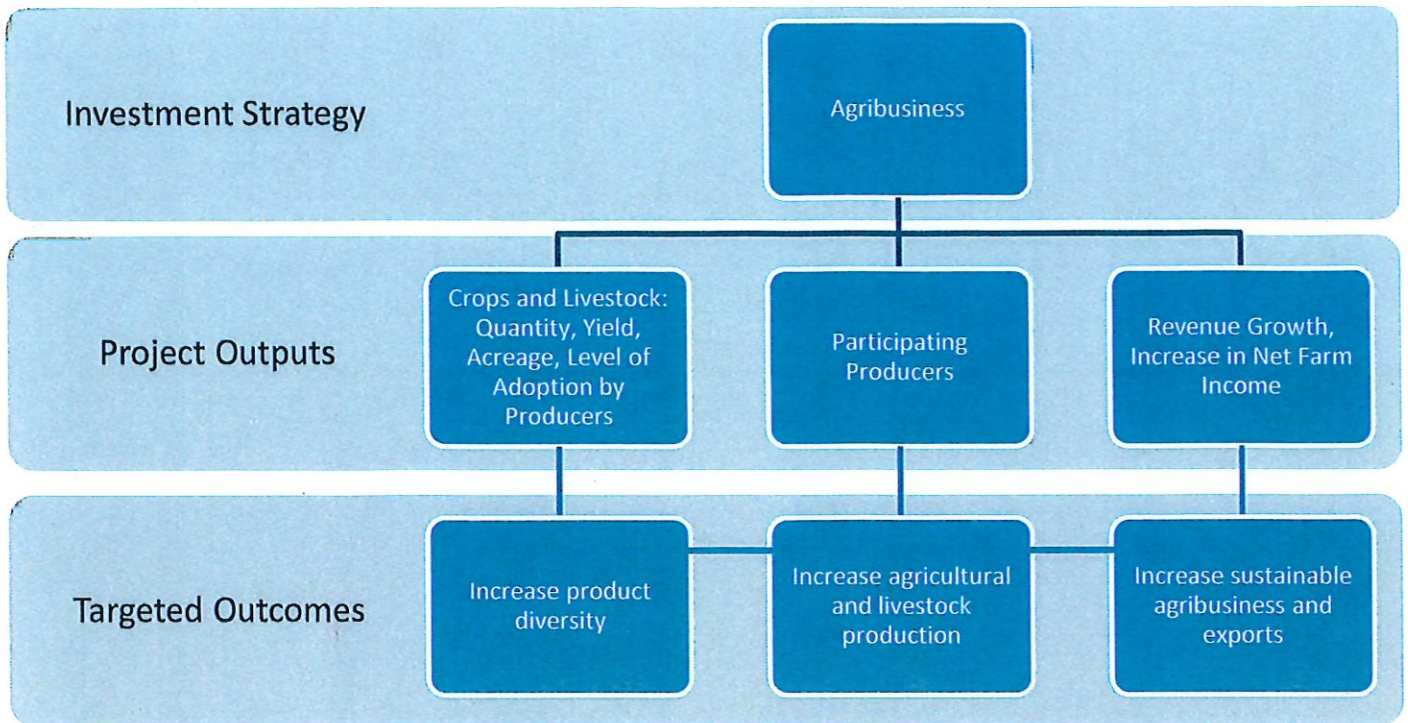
Investment Strategy

Agribusiness

Project Outputs

Crops and Livestock: Quantity, Yield, Acreage, Level of Adoption by Producers

Participating Producers

Revenue Growth, Increase in Net Farm Income

Targeted Outcomes

Increase product diversity

Increase agricultural and livestock production

Increase sustainable agribusiness and exports